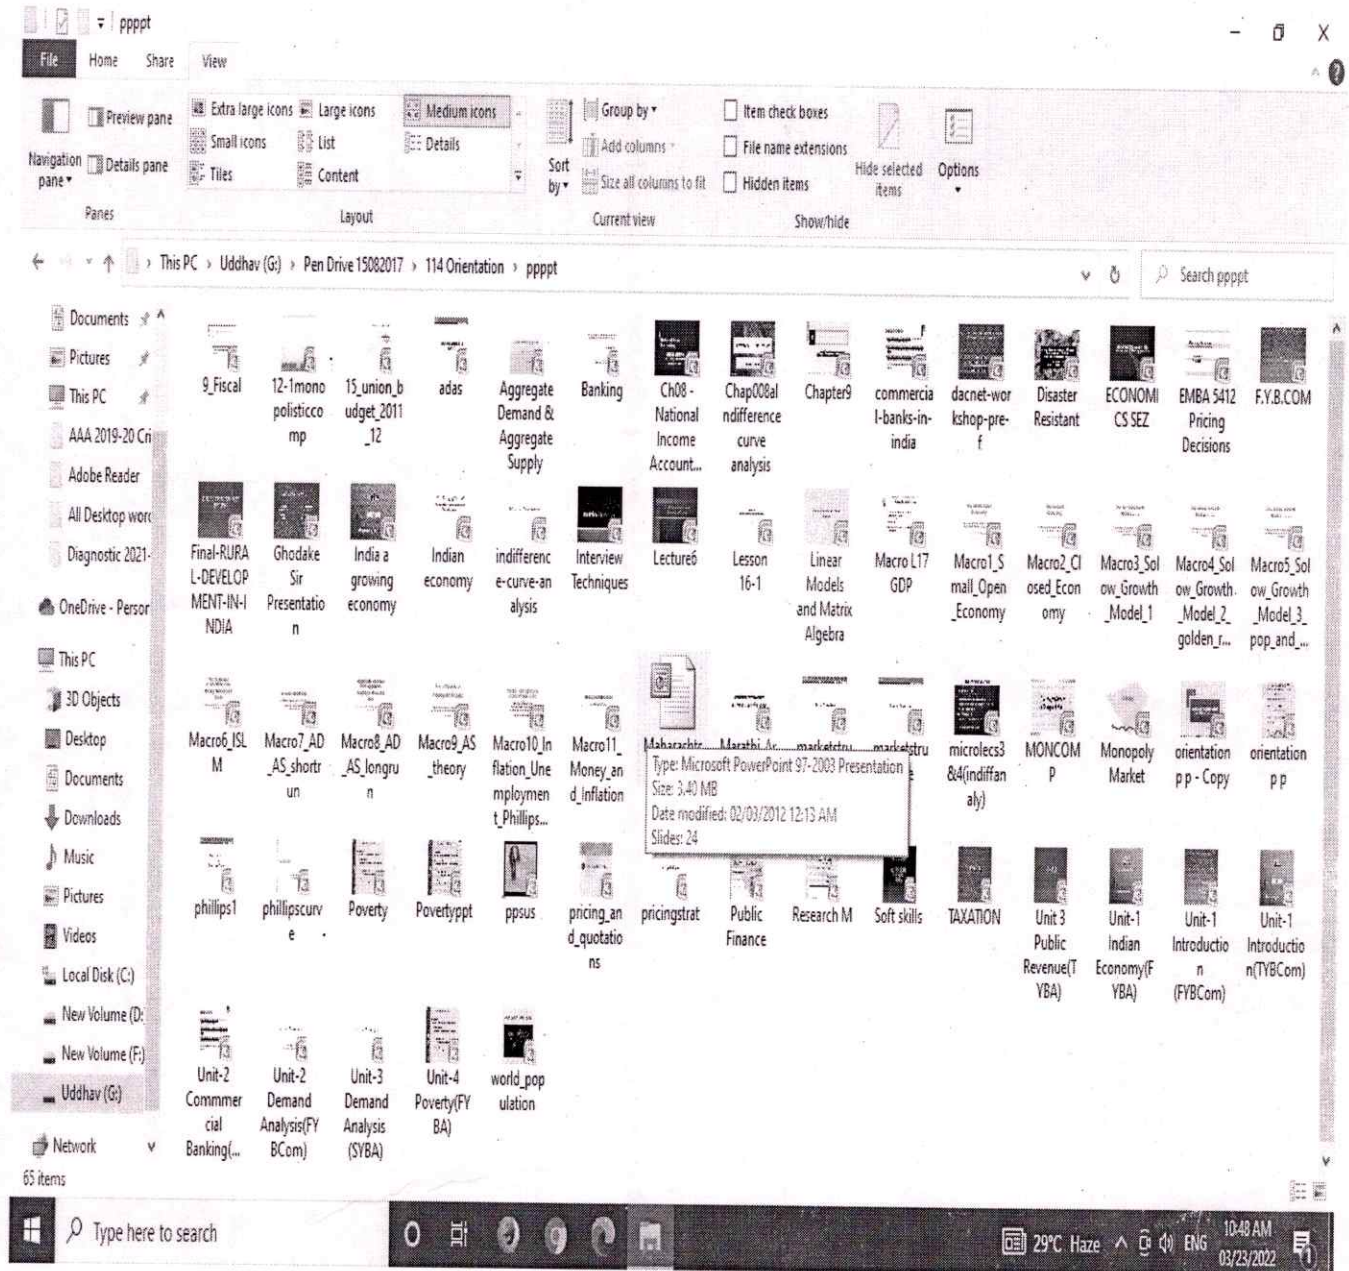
ppppt

File Home Share View

Navigation pane ▾ Preview pane Details pane
Panes

Extra large icons Large icons Medium icons Small icons List Details Tiles Content
Layout

Sort by ▾ Group by ▾ Add columns ▾ Size all columns to fit
Current view

Item check boxes File name extensions Hidden items Hide selected items
Show/hide

Options

This PC › Uddhav (G:) › Pen Drive 15082017 › 114 Orientation › ppppt

Search ppppt

Documents
Pictures
This PC
AAA 2019-20 Cri
Adobe Reader
All Desktop wor
Diagnostic 2021-
OneDrive - Persor
This PC
3D Objects
Desktop
Documents
Downloads
Music
Pictures
Videos
Local Disk (C:)
New Volume (D:
New Volume (F:)
Uddhav (G:)
Network

9_Fiscal
12-1mono polisticco mp
15_union_budget_2011_12
adas
Aggregate Demand & Aggregate Supply
Banking
Ch08 - National Income Account...
Chap008al ndifference curve analysis
Chapter9
commercial-banks-in-india
dacnet-workshop-pre-f
Disaster Resistant
ECONOMICS SEZ
EMBA 5412 Pricing Decisions
F.Y.B.COM
Final-RURAL-DEVELOPMENT-IN-INDIA
Ghodake Sir Presentation
India a growing economy
Indian economy
indifference-curve-analysis
Interview Techniques
Lecture6
Lesson 16-1
Linear Models and Matrix Algebra
Macro L17 GDP
Macro1_Small_Open_Economy
Macro2_Closed_Economy
Macro3_Solow_Growth_Model_1
Macro4_Solow_Growth_Model_2_golden_r...
Macro5_Solow_Growth_Model_3_pop_and_...
Macro6_ISLM
Macro7_ADAS_shortrun
Macro8_ADAS_longrun
Macro9_AS_theory
Macro10_Inflation_Unemployment_Phillips...
Macro11_Money_and_Inflation
Maharashtr...
Marathi Ar...
marketstru...
marketstru
microlecs3&4(indiffanaly)
MONCOMP
Monopoly Market
orientation pp - Copy
orientation pp
Type: Microsoft PowerPoint 97-2003 Presentation
Size: 3.40 MB
Date modified: 02/03/2012 12:13 AM
Slides: 24
phillips1
phillipscurve
Poverty
Povertyppt
ppsus
pricing_and_quotations
pricingstrat
Public Finance
Research M
Soft skills
TAXATION
Unit 3 Public Revenue(TYBA)
Unit-1 Indian Economy(FYBA)
Unit-1 Introduction (FYBCom)
Unit-1 Introduction(TYBCom)
Unit-2 Commmercial Banking(...
Unit-2 Demand Analysis(FYBCom)
Unit-3 Demand Analysis (SYBA)
Unit-4 Poverty(FYBA)
world_population

65 items

Type here to search

29°C Haze ENG 10:48 AM 03/23/2022